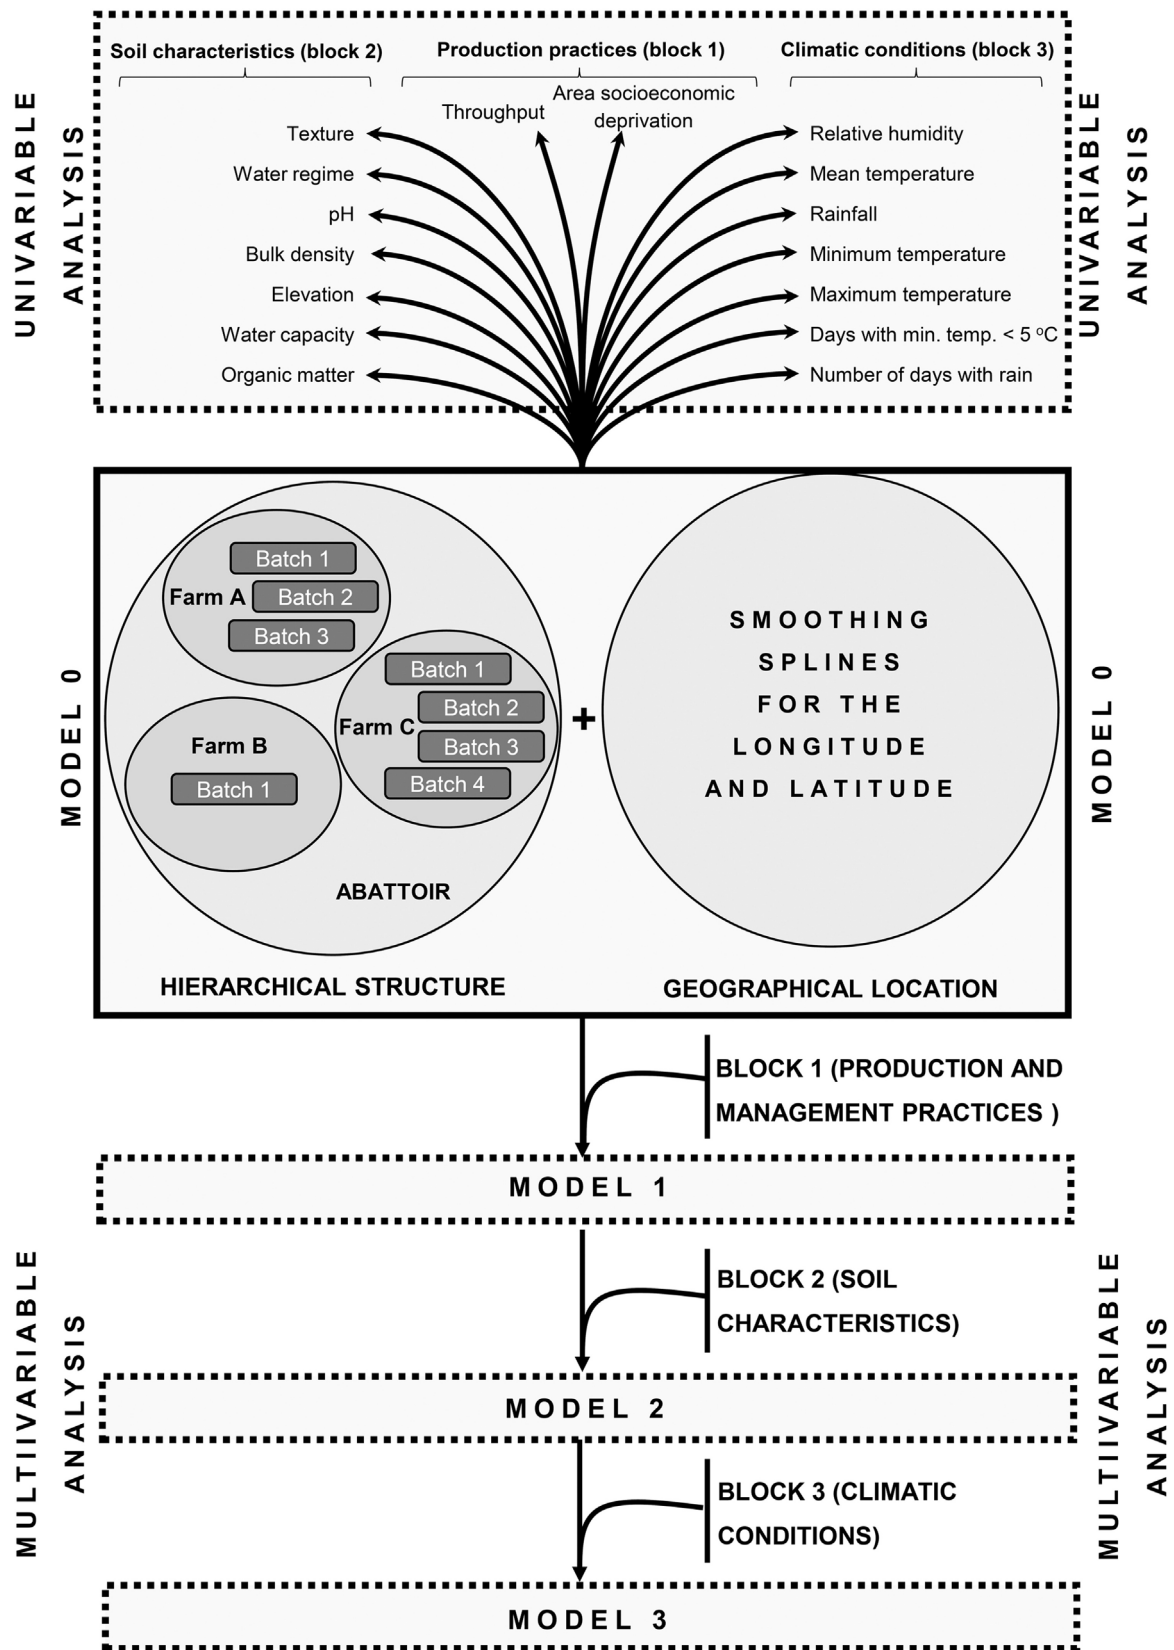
UNIVARIABLE ANALYSIS

Soil characteristics (block 2)
Production practices (block 1)
Climatic conditions (block 3)

Texture
Water regime
pH
Bulk density
Elevation
Water capacity
Organic matter

Throughput
Area socioeconomic deprivation

Relative humidity
Mean temperature
Rainfall
Minimum temperature
Maximum temperature
Days with min. temp. < 5 $^oC$
Number of days with rain

UNIVARIABLE ANALYSIS

MODEL 0

Batch 1
Farm A
Batch 2
Batch 3
Batch 1
Farm C
Batch 2
Batch 3
Batch 4
Farm B
Batch 1
ABATTOIR

+

SMOOTHING SPLINES FOR THE LONGITUDE AND LATITUDE

HIERARCHICAL STRUCTURE
GEOGRAPHICAL LOCATION

MODEL 0

BLOCK 1 (PRODUCTION AND MANAGEMENT PRACTICES )

MODEL 1

MULTIIVARIABLE ANALYSIS

BLOCK 2 (SOIL CHARACTERISTICS)

MODEL 2

BLOCK 3 (CLIMATIC CONDITIONS)

MODEL 3

MULTIIVARIABLE ANALYSIS